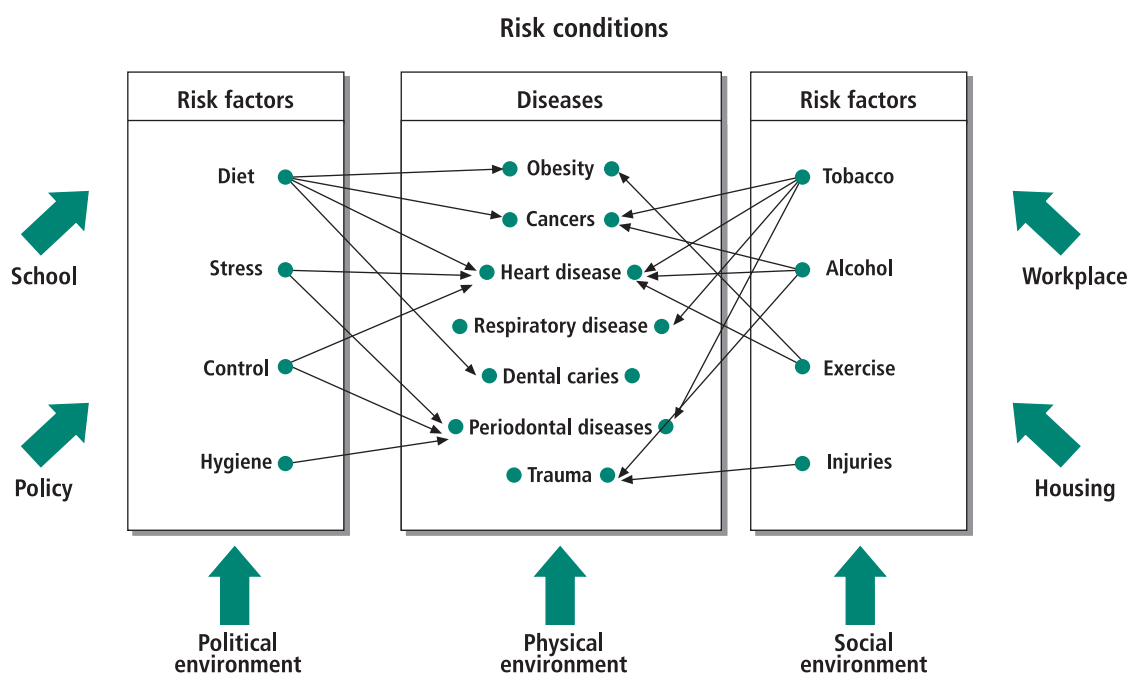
Risk conditions

School

Policy

Risk factors

Diet

Stress

Control

Hygiene

Diseases

Obesity

Cancers

Heart disease

Respiratory disease

Dental caries

Periodontal diseases

Trauma

Risk factors

Tobacco

Alcohol

Exercise

Injuries

Workplace

Housing

Political environment

Physical environment

Social environment